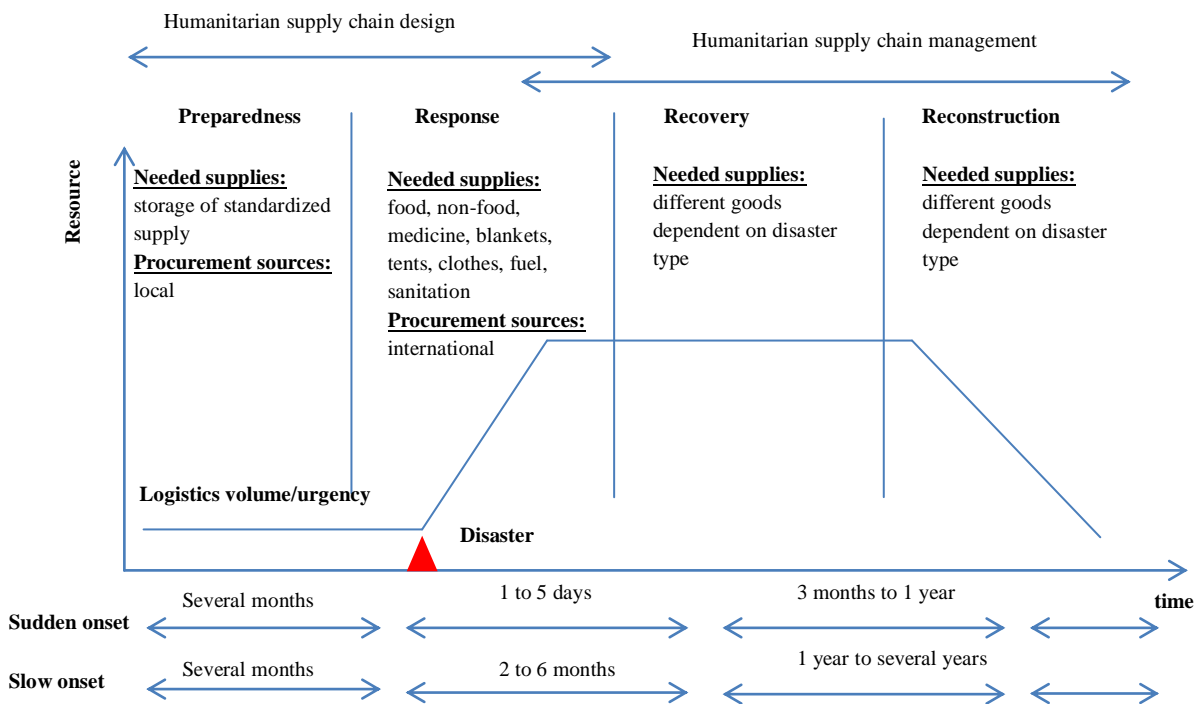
Humanitarian supply chain design

Humanitarian supply chain management

Preparedness

Response

Recovery

Reconstruction

Resource

**Needed supplies:**
storage of standardized supply
**Procurement sources:**
local

**Needed supplies:**
food, non-food, medicine, blankets, tents, clothes, fuel, sanitation
**Procurement sources:**
international

**Needed supplies:**
different goods dependent on disaster type

**Needed supplies:**
different goods dependent on disaster type

Logistics volume/urgency

Disaster

time

Sudden onset
Several months
1 to 5 days
3 months to 1 year

Slow onset
Several months
2 to 6 months
1 year to several years